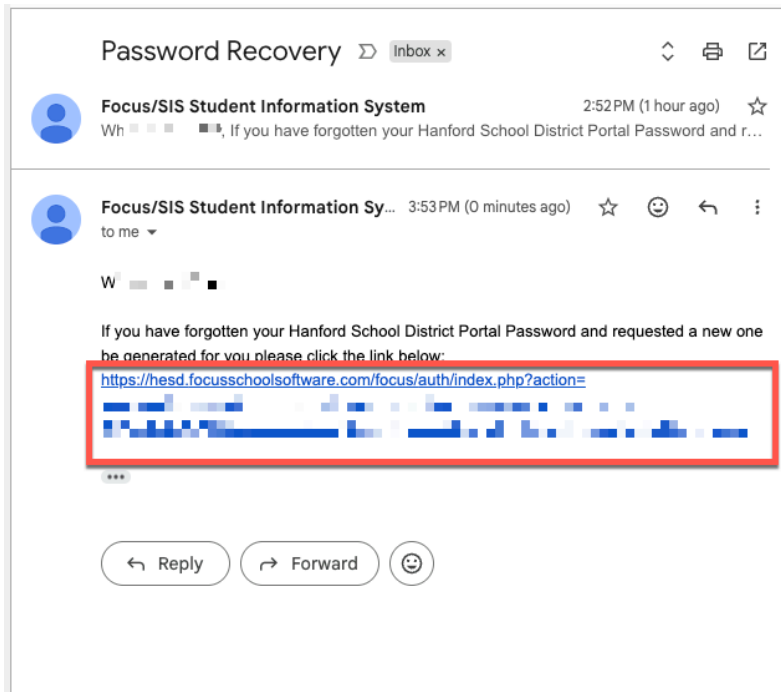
Password Recovery Inbox ×

Focus/SIS Student Information System 2:52 PM (1 hour ago)
Wh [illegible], If you have forgotten your Hanford School District Portal Password and r...

Focus/SIS Student Information Sy... 3:53 PM (0 minutes ago)
to me

W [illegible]

If you have forgotten your Hanford School District Portal Password and requested a new one be generated for you please click the link below:
https://hesd.focusschoolsoftware.com/focus/auth/index.php?action= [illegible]

Reply Forward